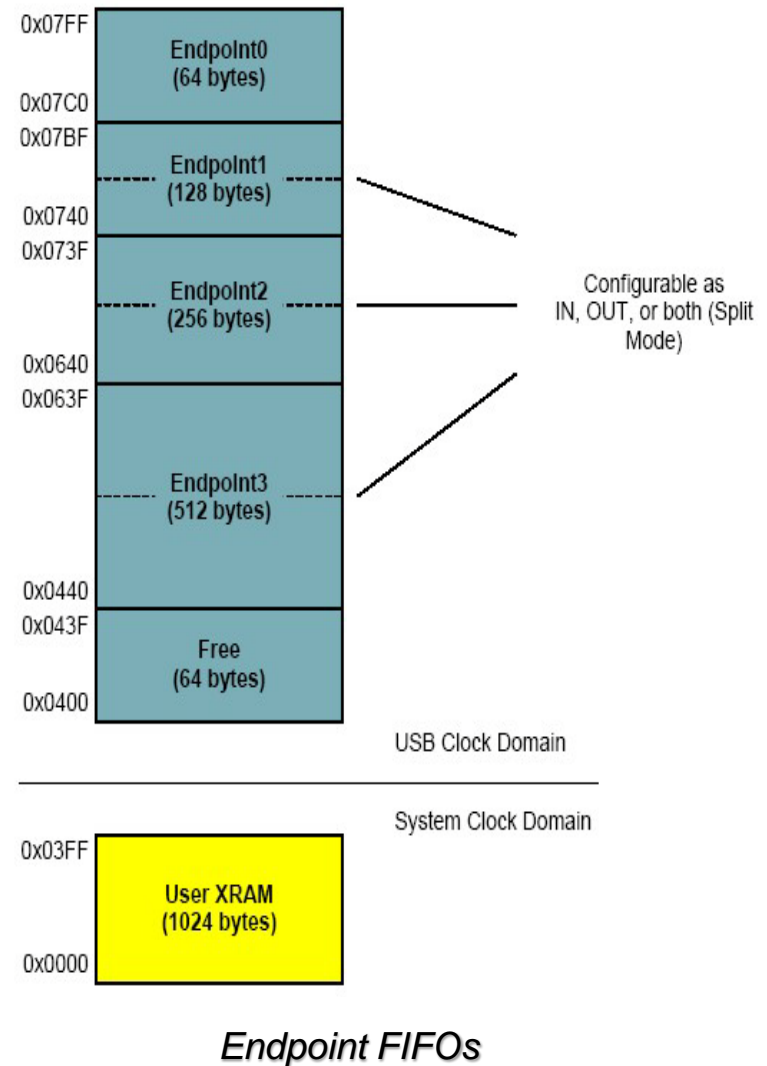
0x07FF
Endpoint0
(64 bytes)
0x07C0
0x07BF
Endpoint1
(128 bytes)
0x0740
0x073F
Endpoint2
(256 bytes)
0x0640
0x063F
Endpoint3
(512 bytes)
0x0440
0x043F
Free
(64 bytes)
0x0400

Configurable as IN, OUT, or both (Split Mode)

USB Clock Domain

System Clock Domain

0x03FF
User XRAM
(1024 bytes)
0x0000

Endpoint FIFOs